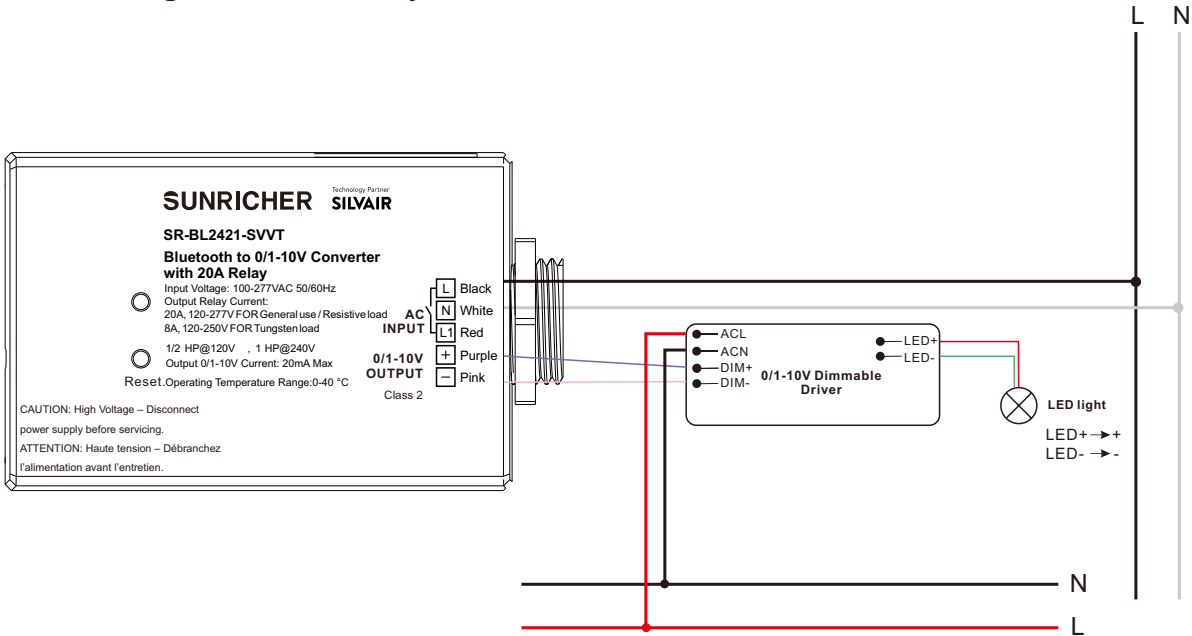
L N

SUNRICHER Technology Partner SILVAIR

SR-BL2421-SVVT

Bluetooth to 0/1-10V Converter with 20A Relay

Input Voltage: 100-277VAC 50/60Hz
Output Relay Current:
20A, 120-277V FOR General use / Resistive load
8A, 120-250V FOR Tungsten load

1/2 HP@120V , 1 HP@240V
Output 0/1-10V Current: 20mA Max

Reset.Operating Temperature Range:0-40 °C

CAUTION: High Voltage – Disconnect power supply before servicing.
ATTENTION: Haute tension – Débranchez l'alimentation avant l'entretien.

AC INPUT
L Black
N White
L1 Red

0/1-10V OUTPUT
+ Purple
− Pink

Class 2

ACL
ACN
DIM+
DIM-
LED+
LED-
0/1-10V Dimmable Driver

LED light

LED+ → +
LED- → -

N
L